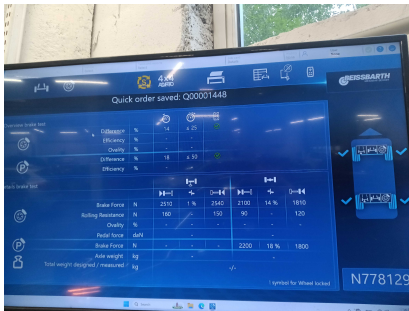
4x4 ASRO

BEISSBARTH

Quick order saved: Q00001448

Overview brake test

| | | % | 14 | ≤ 25 | |
|---|---|---|---|---|---|
| | Difference | % | 14 | ≤ 25 | |
| | Efficiency | % | - | - | |
| | Ovality | % | - | - | |
| | Difference | % | 18 | ≤ 50 | |
| | Efficiency | % | - | - | |

Multi brake test

| | | | | | | | |
|---|---|---|---|---|---|---|---|
| Brake Force | N | 2510 | 1 % | 2540 | 2100 | 14 % | 1810 |
| Rolling Resistance | N | 180 | | 150 | 90 | | 120 |
| Ovality | % | - | - | - | - | - | - |
| Pedal force | daN | | | | | | |
| Brake Force | N | - | - | - | 2200 | 18 % | 1800 |
| Axle weight | kg | | - | | | - | |
| Total weight designed / measured | kg | | | -/- | | | |

! symbol for Wheel locked

N778129